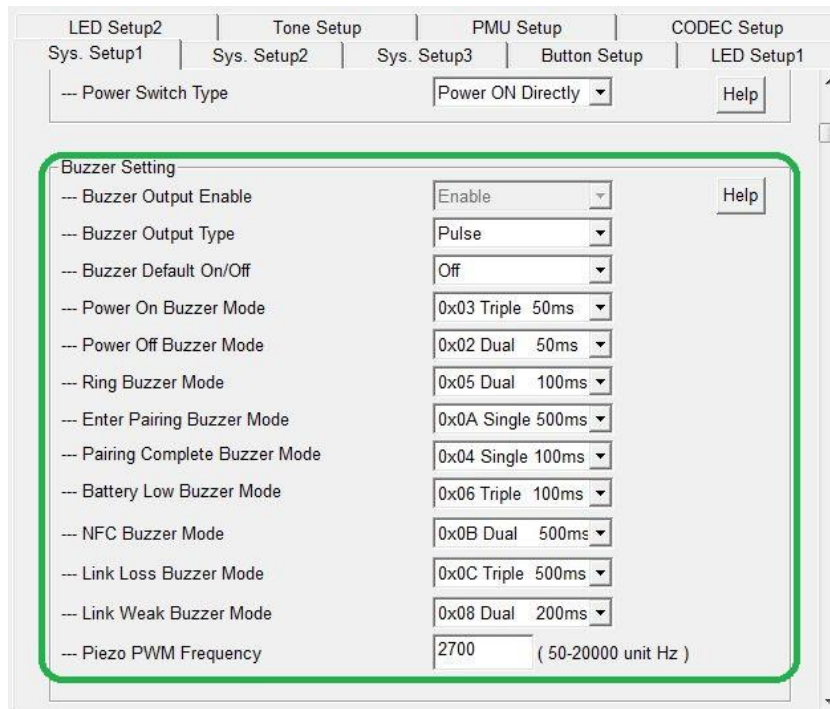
LED Setup2 | Tone Setup | PMU Setup | CODEC Setup
Sys. Setup1 | Sys. Setup2 | Sys. Setup3 | Button Setup | LED Setup1

--- Power Switch Type | Power ON Directly | Help

Buzzer Setting
--- Buzzer Output Enable | Enable | Help
--- Buzzer Output Type | Pulse
--- Buzzer Default On/Off | Off
--- Power On Buzzer Mode | 0x03 Triple 50ms
--- Power Off Buzzer Mode | 0x02 Dual 50ms
--- Ring Buzzer Mode | 0x05 Dual 100ms
--- Enter Pairing Buzzer Mode | 0x0A Single 500ms
--- Pairing Complete Buzzer Mode | 0x04 Single 100ms
--- Battery Low Buzzer Mode | 0x06 Triple 100ms
--- NFC Buzzer Mode | 0x0B Dual 500ms
--- Link Loss Buzzer Mode | 0x0C Triple 500ms
--- Link Weak Buzzer Mode | 0x08 Dual 200ms
--- Piezo PWM Frequency | 2700 | ( 50-20000 unit Hz )